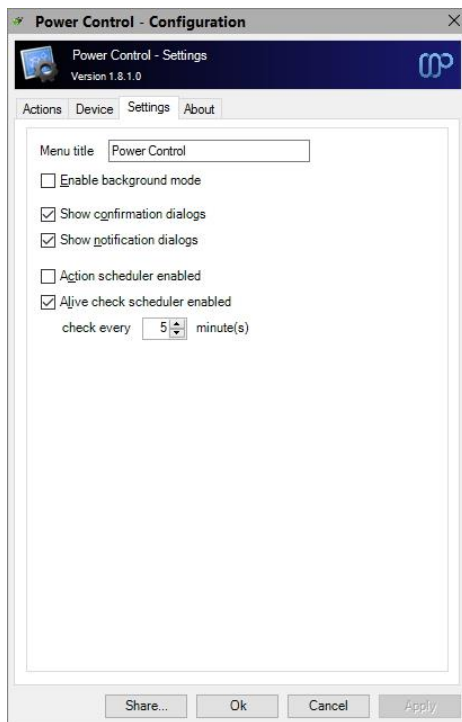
Power Control - Configuration

Power Control - Settings
Version 1.8.1.0

Actions Device Settings About

Menu title Power Control

Enable background mode

Show confirmation dialogs

Show notification dialogs

Action scheduler enabled

Alive check scheduler enabled

check every 5 minute(s)

Share... Ok Cancel Apply